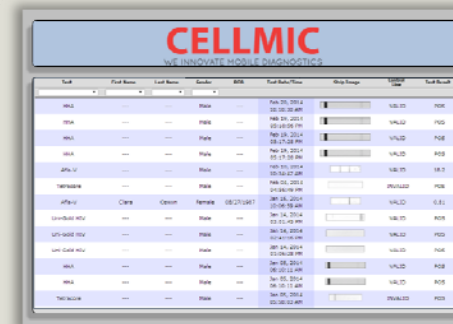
CELLMIC

WE INNOVATE MOBILE DIAGNOSTICS

| Test | First Name | Last Name | Gender | DOB | Test Date/Time | Strip Image | Control Line | Test Result |
|---|---|---|---|---|---|---|---|---|
| HAA | --- | --- | Male | --- | Feb 20, 2014 10:30:20 AM | | VALID | POS |
| HAA | --- | --- | Male | --- | Feb 19, 2014 10:10:05 PM | | VALID | POS |
| HAA | --- | --- | Male | --- | Feb 19, 2014 05:17:28 PM | | VALID | POS |
| HAA | --- | --- | Male | --- | Feb 19, 2014 05:17:35 PM | | VALID | POS |
| AFA-V | --- | --- | Male | --- | Feb 03, 2014 04:32:17 AM | | VALID | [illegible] |
| Tetraplex | --- | --- | Male | --- | Feb 01, 2014 04:16:09 PM | | INVALID | POS |
| AFA-V | Clara | Kassim | Female | 08/27/1987 | Jan 18, 2014 10:09:58 AM | | VALID | 0.51 |
| Uni-Gold HIV | --- | --- | Male | --- | Jan 14, 2014 11:21:49 PM | | VALID | POS |
| Uni-Gold HIV | --- | --- | Male | --- | Jan 14, 2014 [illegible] | | VALID | POS |
| Uni-Gold HIV | --- | --- | Male | --- | Jan 14, 2014 01:06:28 PM | | VALID | POS |
| HAA | --- | --- | Male | --- | Jan 08, 2014 06:20:11 AM | | VALID | POS |
| HAA | --- | --- | Male | --- | Jan 05, 2014 06:16:15 AM | | VALID | POS |
| Tetraplex | --- | --- | Male | --- | Jan 05, 2014 01:38:02 AM | | INVALID | POS |